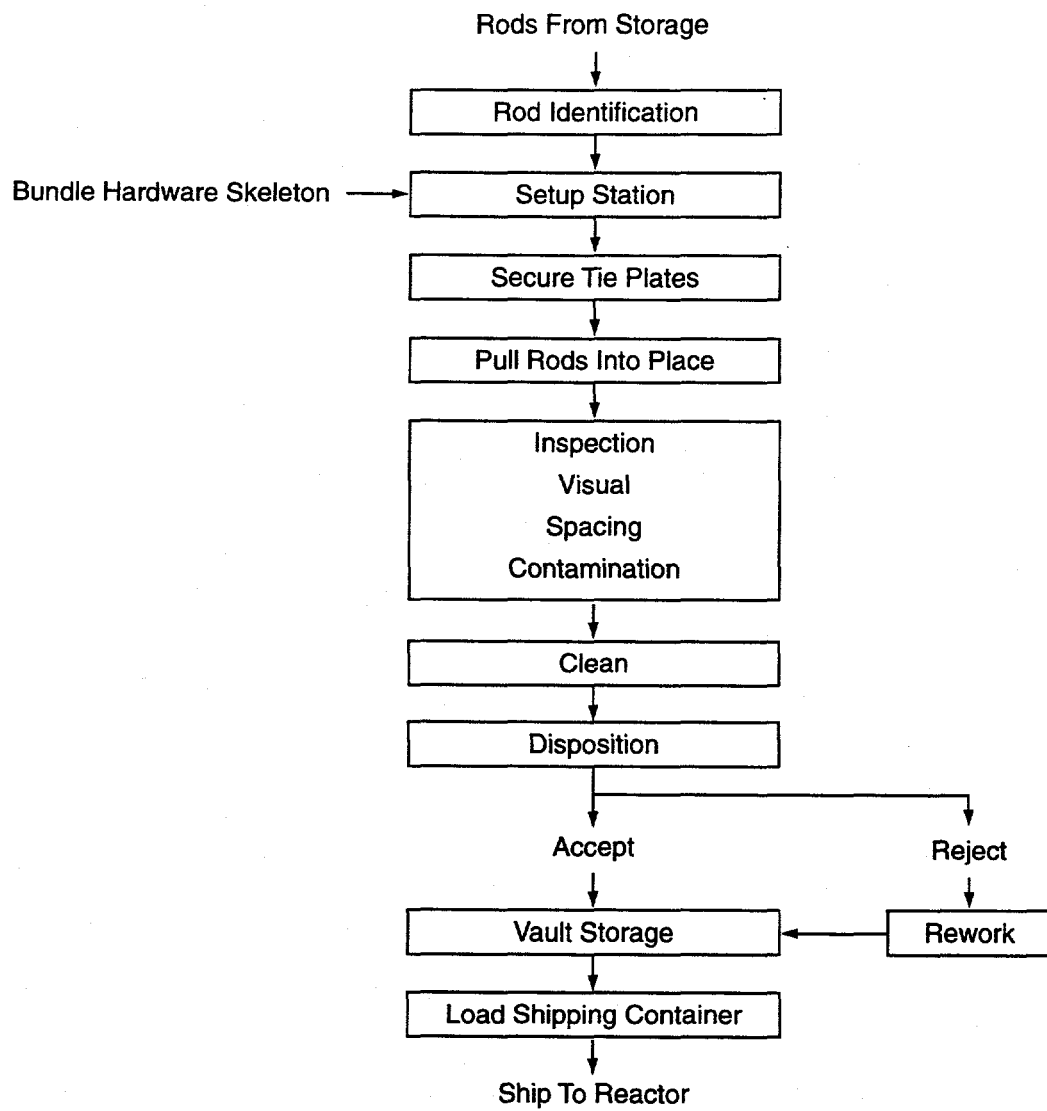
Rods From Storage

Rod Identification

Bundle Hardware Skeleton

Setup Station

Secure Tie Plates

Pull Rods Into Place

Inspection
Visual
Spacing
Contamination

Clean

Disposition

Accept

Reject

Vault Storage

Rework

Load Shipping Container

Ship To Reactor